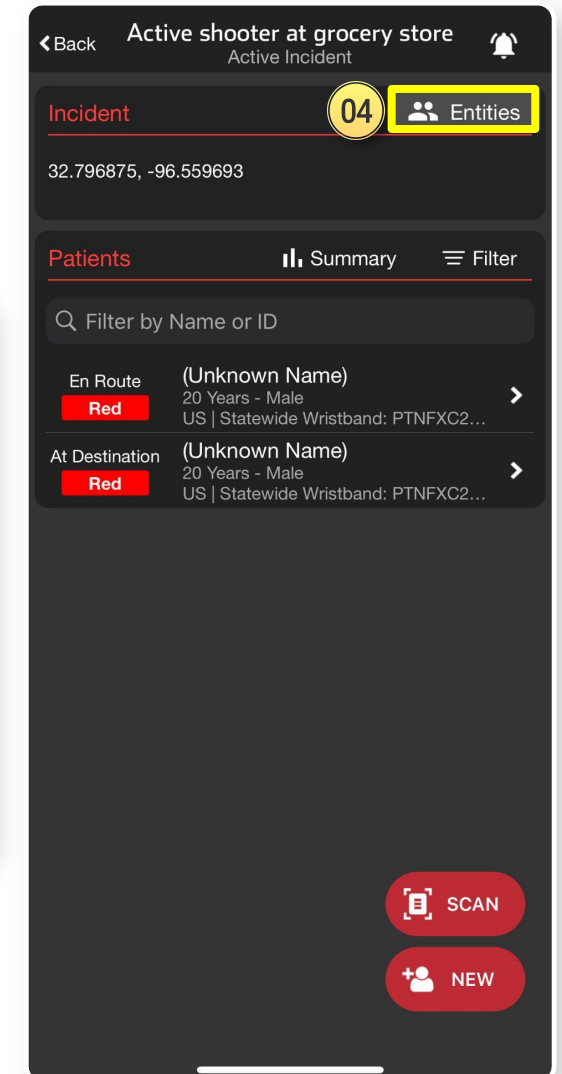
Back
Active shooter at grocery store
Active Incident

Incident
04
Entities

32.796875, -96.559693

Patients
Summary
Filter

Filter by Name or ID

En Route
Red
(Unknown Name)
20 Years - Male
US | Statewide Wristband: PTNFXC2...

At Destination
Red
(Unknown Name)
20 Years - Male
US | Statewide Wristband: PTNFXC2...

SCAN
NEW